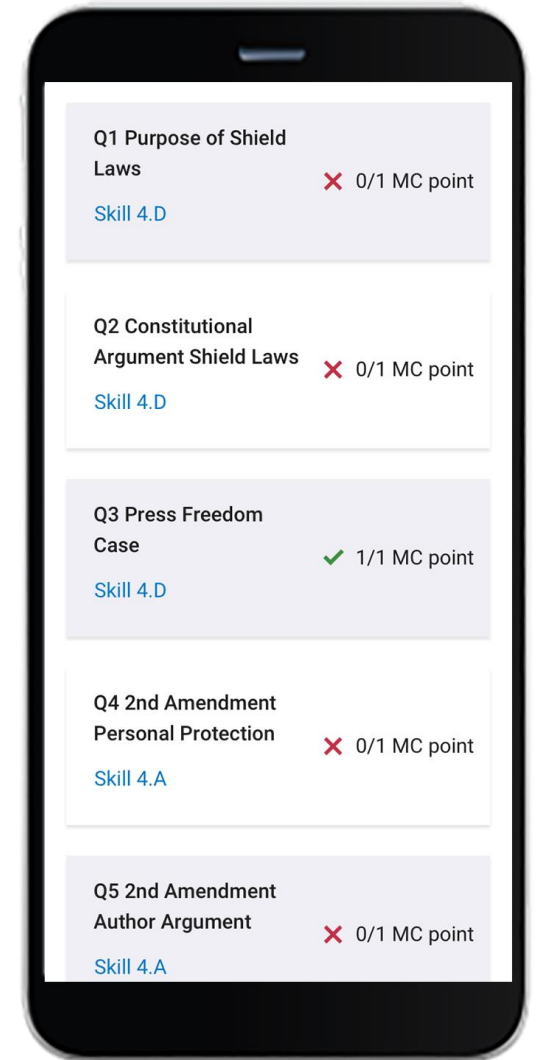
Q1 Purpose of Shield Laws
Skill 4.D
0/1 MC point

Q2 Constitutional Argument Shield Laws
Skill 4.D
0/1 MC point

Q3 Press Freedom Case
Skill 4.D
1/1 MC point

Q4 2nd Amendment Personal Protection
Skill 4.A
0/1 MC point

Q5 2nd Amendment Author Argument
Skill 4.A
0/1 MC point